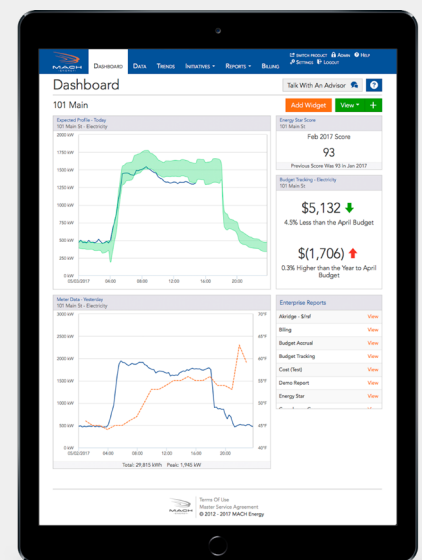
MACH

Dashboard | Data | Trends | Initiatives ▾ | Reports ▾ | Billing

Switch product | Admin | Help
Settings | Logout

Dashboard

Talk With An Advisor

?

101 Main

Add Widget

View ▾

+

Expected Profile - Today
101 Main St - Electricity

1750 kW
1500 kW
1250 kW
1000 kW
750 kW
500 kW
250 kW
0 kW

05/02/2017 04:00 08:00 12:00 16:00 20:00

Energy Star Score

Feb 2017 Score

93

Previous Score Was 93 in Jan 2017

Budget Tracking - Electricity
101 Main St

$5,132

4.5% Less than the April Budget

$(1,706)

0.3% Higher than the Year to April Budget

Meter Data - Yesterday
101 Main St - Electricity

3000 kW
2500 kW
2000 kW
1500 kW
1000 kW
500 kW
0 kW

70°F
65°F
60°F
55°F
50°F
45°F
40°F

05/02/2017 04:00 08:00 12:00 16:00 20:00

Total: 29,815 kWh Peak: 1,946 kW

Enterprise Reports

AIeridge - $/sf View
Billing View
Budget Accrual View
Budget Tracking View
Cost (Test) View
Demo Report View
Energy Star View

Terms Of Use
Master Service Agreement
© 2012 - 2017 MACH Energy